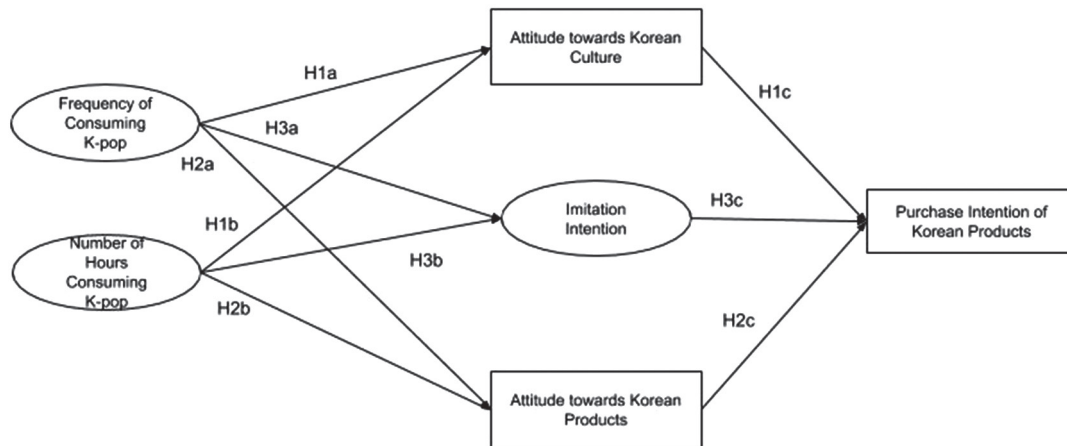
Attitude towards Korean Culture

H1a

Frequency of Consuming K-pop

H3a

H1c

H2a

H1b

Imitation Intention

H3c

Purchase Intention of Korean Products

Number of Hours Consuming K-pop

H3b

H2b

H2c

Attitude towards Korean Products